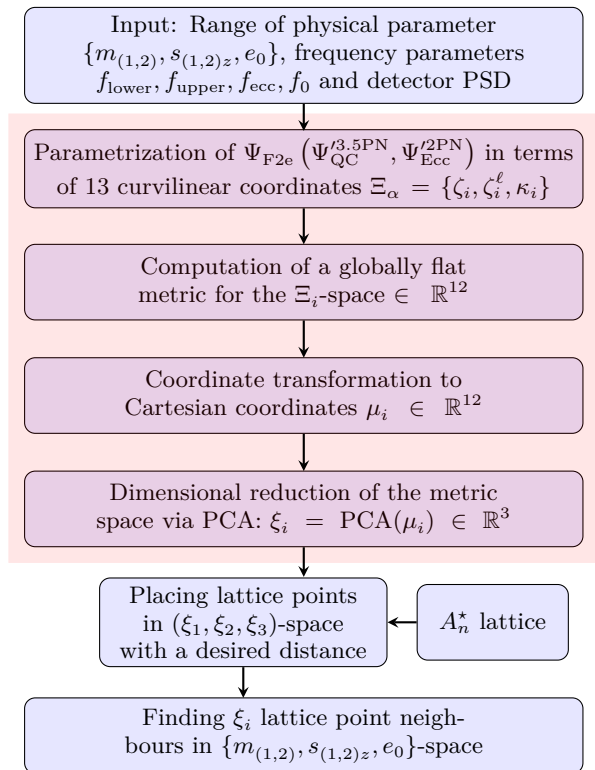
Input: Range of physical parameter $\{m_{(1,2)}, s_{(1,2)z}, e_0\}$, frequency parameters $f_{\text{lower}}, f_{\text{upper}}, f_{\text{ecc}}, f_0$ and detector PSD

Parametrization of $\Psi_{\text{F2e}}\left(\Psi'^{3.5\text{PN}}_{\text{QC}}, \Psi'^{2\text{PN}}_{\text{Ecc}}\right)$ in terms of 13 curvilinear coordinates $\Xi_\alpha = \{\zeta_i, \zeta_i^\ell, \kappa_i\}$

Computation of a globally flat metric for the $\Xi_i$-space $\in \mathbb{R}^{12}$

Coordinate transformation to Cartesian coordinates $\mu_i \in \mathbb{R}^{12}$

Dimensional reduction of the metric space via PCA: $\xi_i = \text{PCA}(\mu_i) \in \mathbb{R}^3$

Placing lattice points in $(\xi_1, \xi_2, \xi_3)$-space with a desired distance

$A_n^\star$ lattice

Finding $\xi_i$ lattice point neighbours in $\{m_{(1,2)}, s_{(1,2)z}, e_0\}$-space